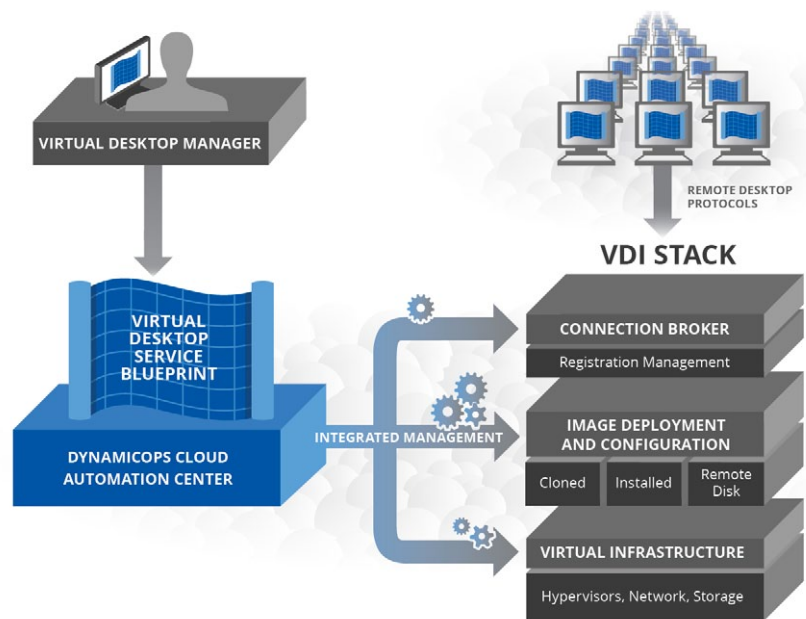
VIRTUAL DESKTOP MANAGER

REMOTE DESKTOP PROTOCOLS

VDI STACK

VIRTUAL DESKTOP SERVICE BLUEPRINT

DYNAMICOPS CLOUD AUTOMATION CENTER

INTEGRATED MANAGEMENT

CONNECTION BROKER

Registration Management

IMAGE DEPLOYMENT AND CONFIGURATION

Cloned

Installed

Remote Disk

VIRTUAL INFRASTRUCTURE

Hypervisors, Network, Storage